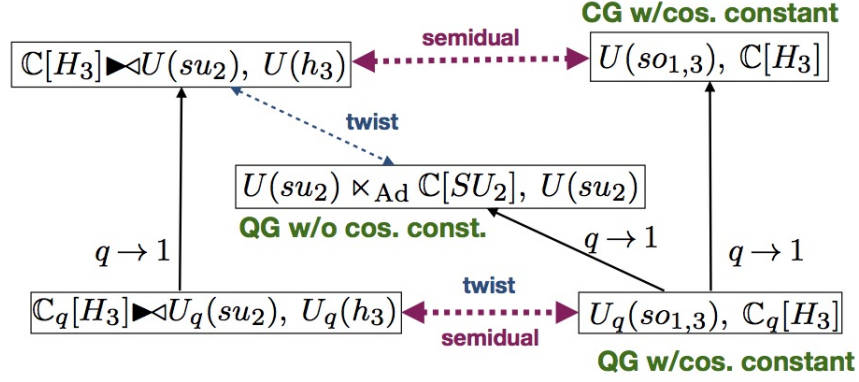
CG w/cos. constant

$\mathbb{C}[H_3] \blacktriangleright\!\!\triangleleft U(su_2),\ U(h_3)$

semidual

$U(so_{1,3}),\ \mathbb{C}[H_3]$

twist

$U(su_2) \ltimes_{\mathrm{Ad}} \mathbb{C}[SU_2],\ U(su_2)$

QG w/o cos. const.

$q \to 1$

$q \to 1$

$q \to 1$

$\mathbb{C}_q[H_3] \blacktriangleright\!\!\triangleleft U_q(su_2),\ U_q(h_3)$

twist

semidual

$U_q(so_{1,3}),\ \mathbb{C}_q[H_3]$

QG w/cos. constant